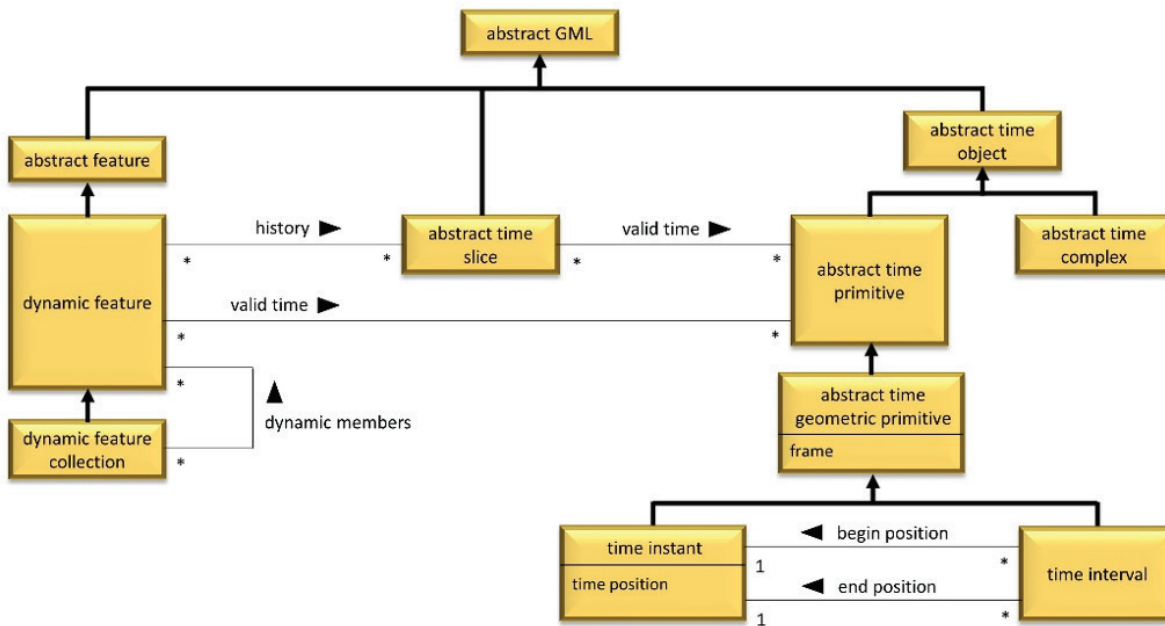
abstract GML

abstract feature

abstract time object

history

valid time

abstract time slice

abstract time primitive

abstract time complex

dynamic feature

valid time

\*

\*

\*

\*

\*

\*

\*

dynamic members

dynamic feature collection

\*

abstract time geometric primitive

frame

begin position

time instant

time position

1

\*

end position

time interval

1

\*